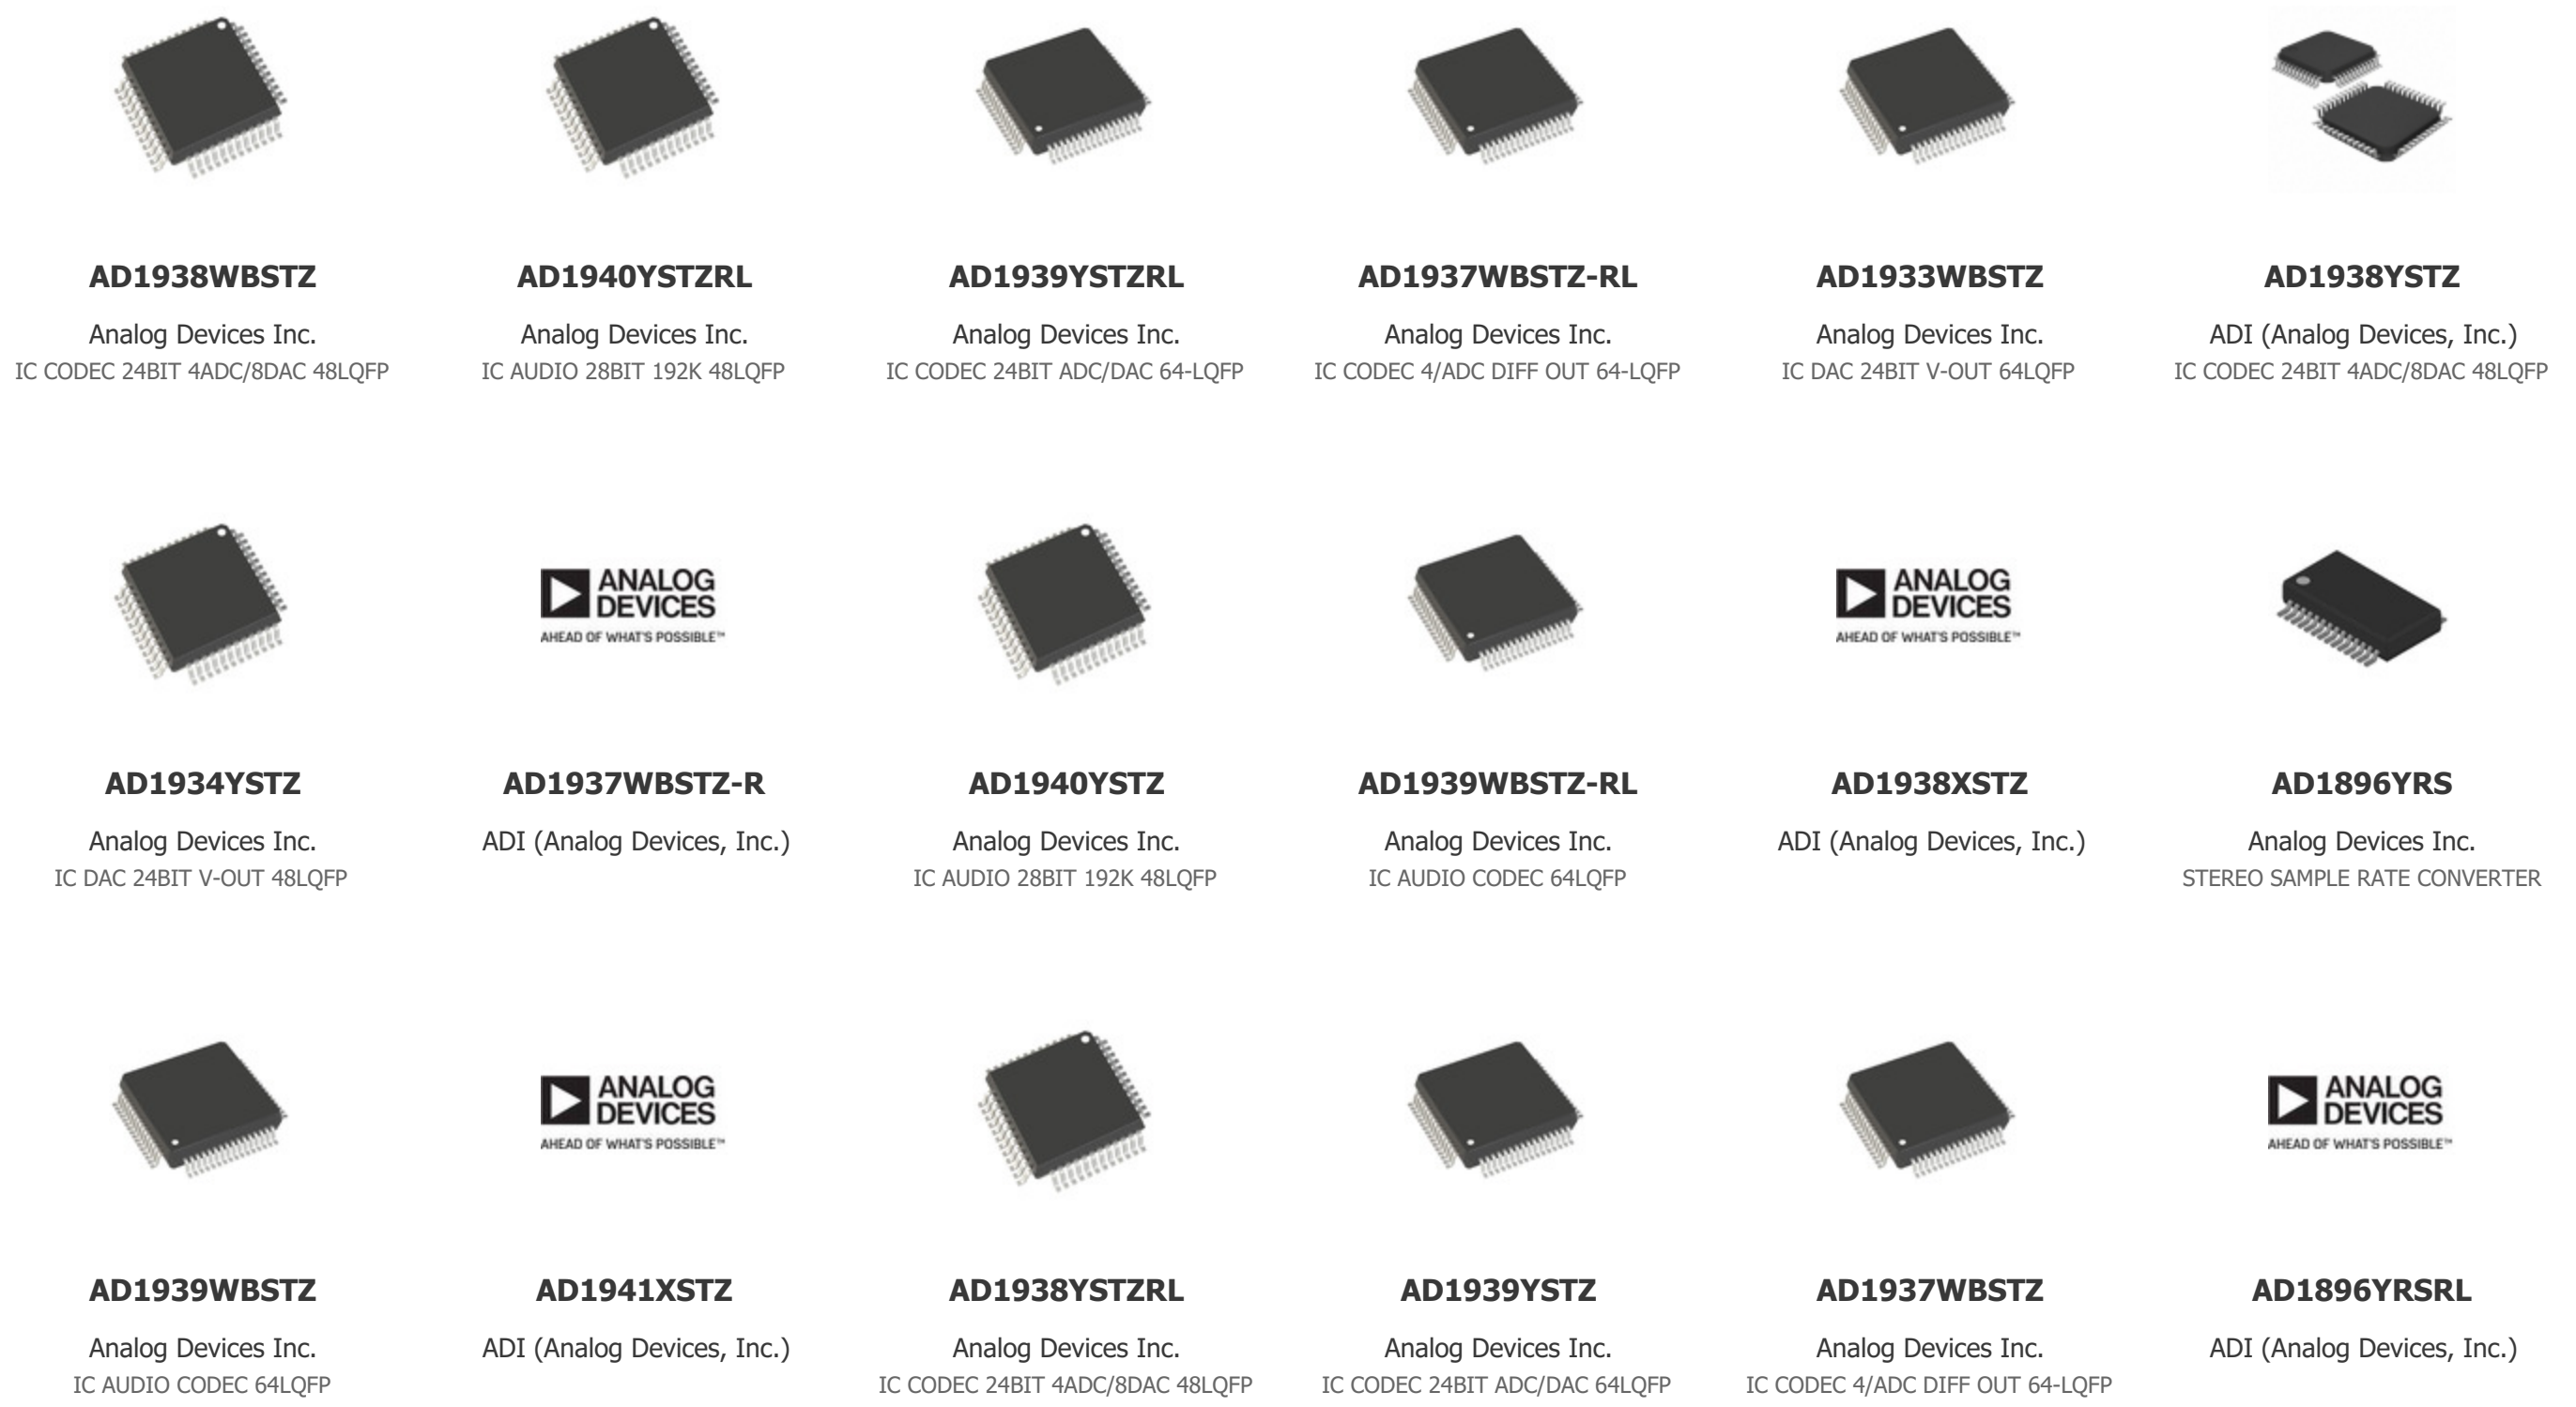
AD1938WBSTZ
Analog Devices Inc.
IC CODEC 24BIT 4ADC/8DAC 48LQFP

AD1940YSTZRL
Analog Devices Inc.
IC AUDIO 28BIT 192K 48LQFP

AD1939YSTZRL
Analog Devices Inc.
IC CODEC 24BIT ADC/DAC 64-LQFP

AD1937WBSTZ-RL
Analog Devices Inc.
IC CODEC 4/ADC DIFF OUT 64-LQFP

AD1933WBSTZ
Analog Devices Inc.
IC DAC 24BIT V-OUT 64LQFP

AD1938YSTZ
ADI (Analog Devices, Inc.)
IC CODEC 24BIT 4ADC/8DAC 48LQFP

AD1934YSTZ
Analog Devices Inc.
IC DAC 24BIT V-OUT 48LQFP

ANALOG DEVICES
AHEAD OF WHAT'S POSSIBLE™
AD1937WBSTZ-R
ADI (Analog Devices, Inc.)

AD1940YSTZ
Analog Devices Inc.
IC AUDIO 28BIT 192K 48LQFP

AD1939WBSTZ-RL
Analog Devices Inc.
IC AUDIO CODEC 64LQFP

ANALOG DEVICES
AHEAD OF WHAT'S POSSIBLE™
AD1938XSTZ
ADI (Analog Devices, Inc.)

AD1896YRS
Analog Devices Inc.
STEREO SAMPLE RATE CONVERTER

AD1939WBSTZ
Analog Devices Inc.
IC AUDIO CODEC 64LQFP

ANALOG DEVICES
AHEAD OF WHAT'S POSSIBLE™
AD1941XSTZ
ADI (Analog Devices, Inc.)

AD1938YSTZRL
Analog Devices Inc.
IC CODEC 24BIT 4ADC/8DAC 48LQFP

AD1939YSTZ
Analog Devices Inc.
IC CODEC 24BIT ADC/DAC 64LQFP

AD1937WBSTZ
Analog Devices Inc.
IC CODEC 4/ADC DIFF OUT 64-LQFP

ANALOG DEVICES
AHEAD OF WHAT'S POSSIBLE™
AD1896YRSRL
ADI (Analog Devices, Inc.)